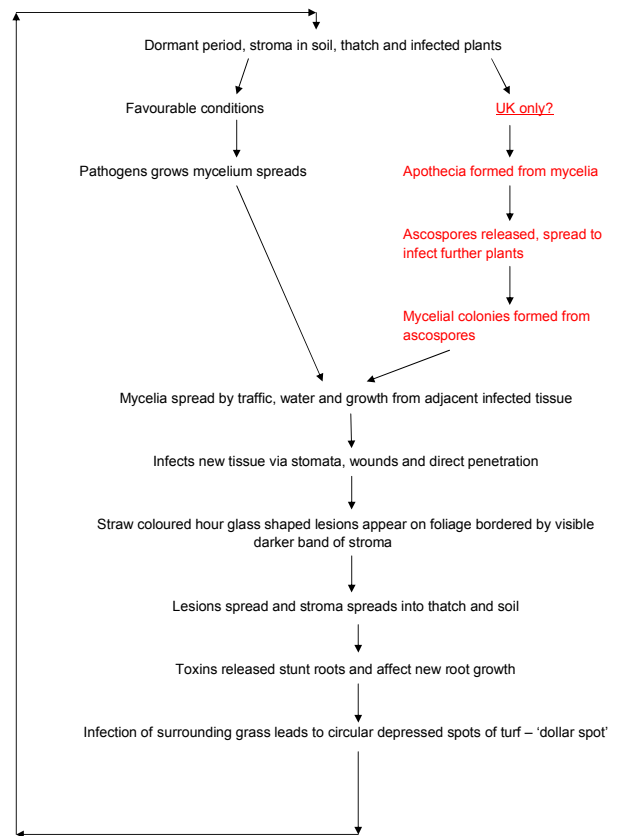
Dormant period, stroma in soil, thatch and infected plants

Favourable conditions

UK only?

Pathogens grows mycelium spreads

Apothecia formed from mycelia

Ascospores released, spread to infect further plants

Mycelial colonies formed from ascospores

Mycelia spread by traffic, water and growth from adjacent infected tissue

Infects new tissue via stomata, wounds and direct penetration

Straw coloured hour glass shaped lesions appear on foliage bordered by visible darker band of stroma

Lesions spread and stroma spreads into thatch and soil

Toxins released stunt roots and affect new root growth

Infection of surrounding grass leads to circular depressed spots of turf – 'dollar spot'